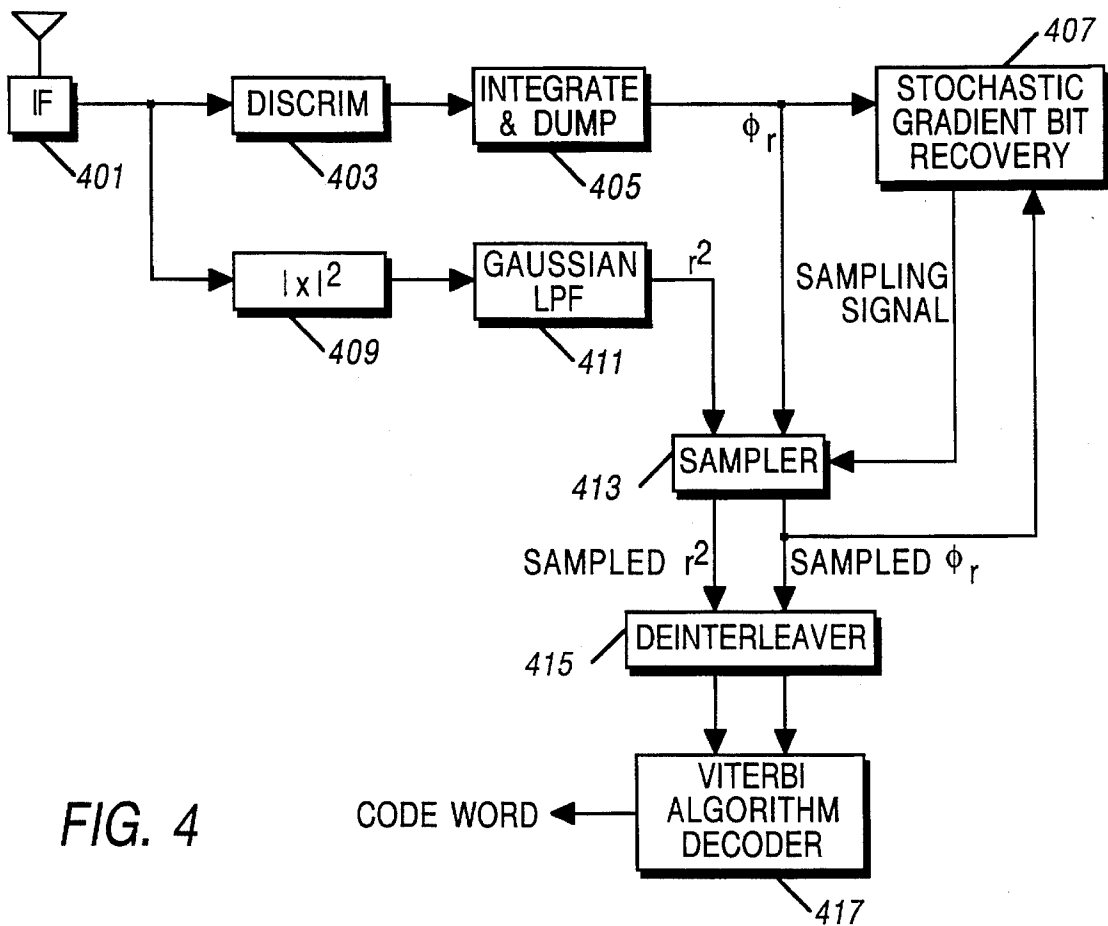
IF
401
DISCRIM
403
INTEGRATE & DUMP
405
$\phi_r$
STOCHASTIC GRADIENT BIT RECOVERY
407
$|x|^2$
409
GAUSSIAN LPF
411
$r^2$
SAMPLING SIGNAL
SAMPLER
413
SAMPLED $r^2$
SAMPLED $\phi_r$
DEINTERLEAVER
415
VITERBI ALGORITHM DECODER
417
CODE WORD
FIG. 4